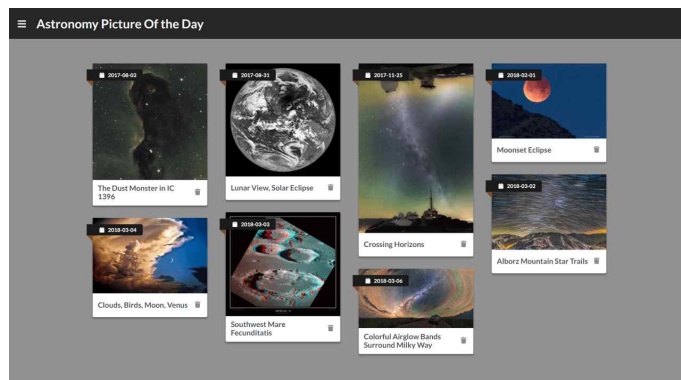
≡ Astronomy Picture Of the Day

2017-08-02
The Dust Monster in IC 1396

2018-03-04
Clouds, Birds, Moon, Venus

2017-08-31
Lunar View, Solar Eclipse

2018-03-03
Southwest Mare Fecunditatis

2017-11-25
Crossing Horizons

2018-03-06
Colorful Airglow Bands Surround Milky Way

2018-02-01
Moonset Eclipse

2018-03-02
Alborz Mountain Star Trails